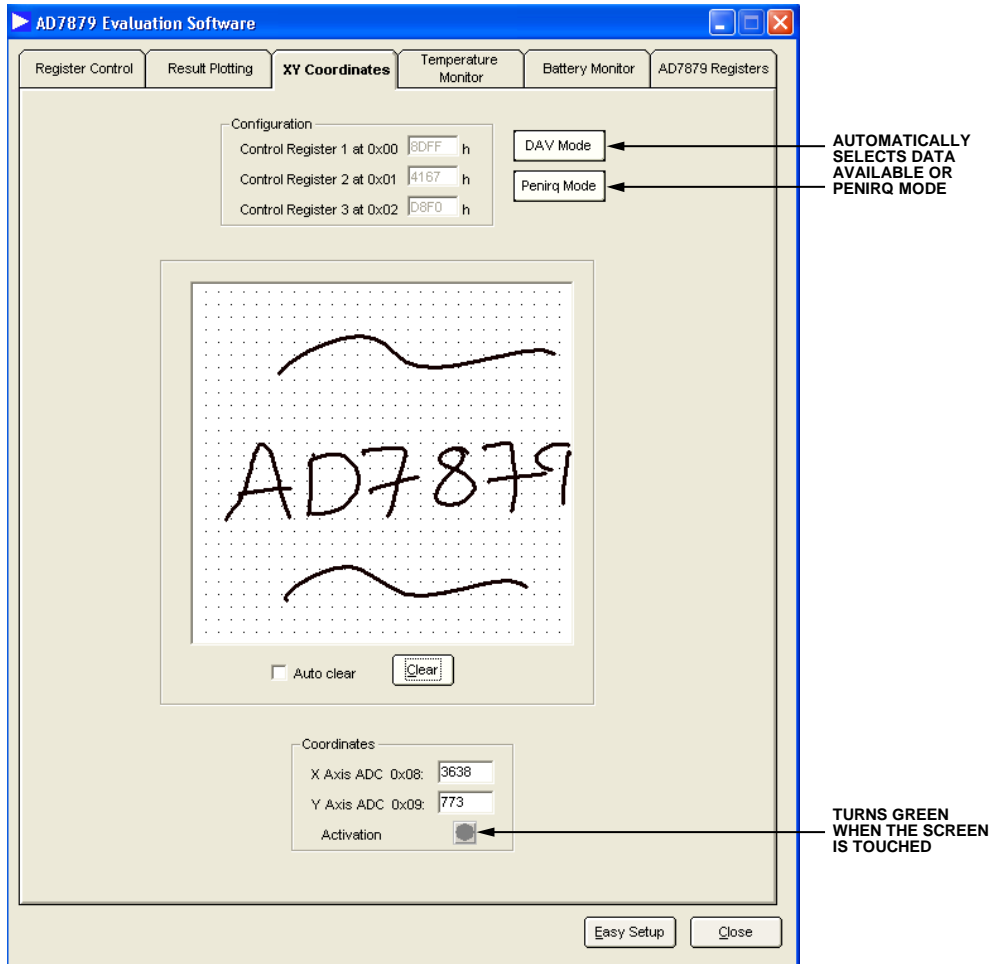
AD7879 Evaluation Software

Register Control | Result Plotting | XY Coordinates | Temperature Monitor | Battery Monitor | AD7879 Registers

Configuration
Control Register 1 at 0x00 8DFF h
Control Register 2 at 0x01 4167 h
Control Register 3 at 0x02 D8F0 h

DAV Mode
Penirq Mode

AUTOMATICALLY SELECTS DATA AVAILABLE OR PENIRQ MODE

AD7879

Auto clear
Clear

Coordinates
X Axis ADC 0x08: 3638
Y Axis ADC 0x09: 773
Activation

TURNS GREEN WHEN THE SCREEN IS TOUCHED

Easy Setup
Close